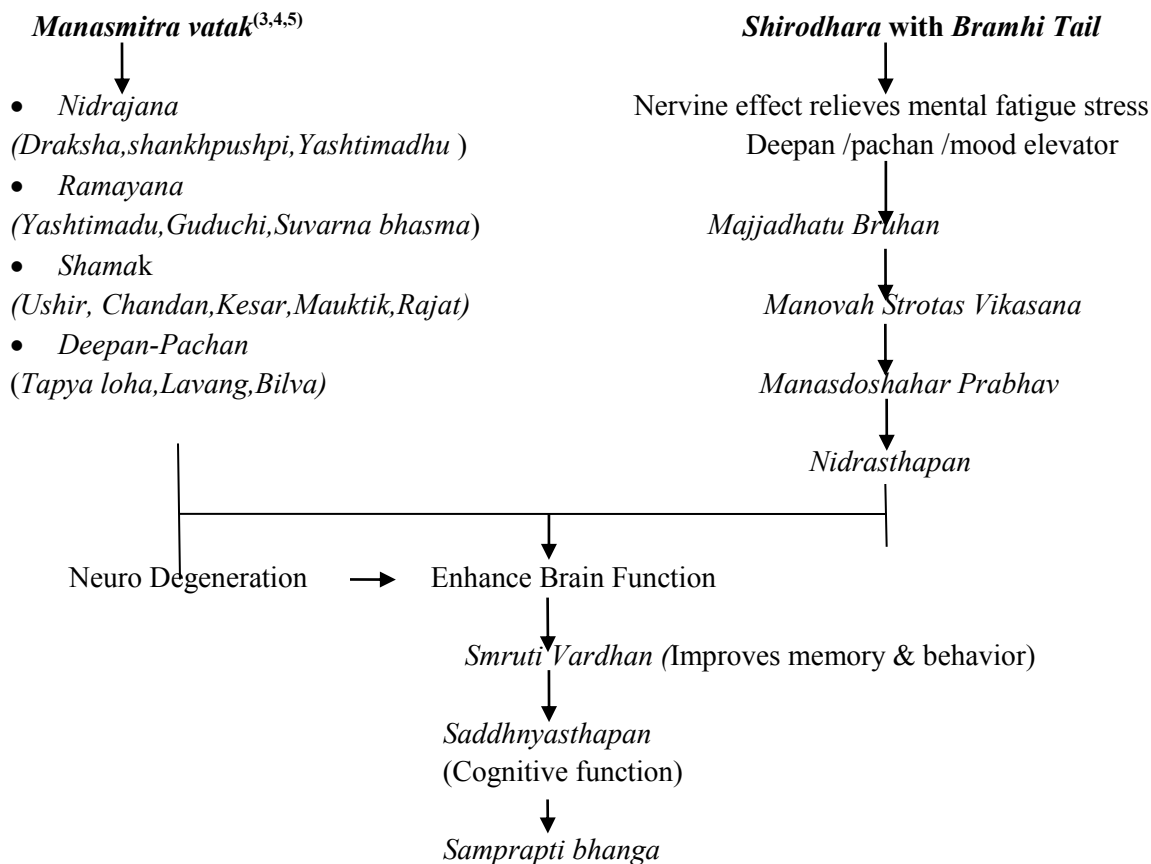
Manasmitra vatak$^{(3,4,5)}$

- Nidrajana
(Draksha,shankhpushpi,Yashtimadhu )
- Ramayana
(Yashtimadu,Guduchi,Suvarna bhasma)
- Shamak
(Ushir, Chandan,Kesar,Mauktik,Rajat)
- Deepan-Pachan
(Tapya loha,Lavang,Bilva)

Shirodhara with Bramhi Tail

Nervine effect relieves mental fatigue stress
Deepan /pachan /mood elevator

Majjadhatu Bruhan

Manovah Strotas Vikasana

Manasdoshahar Prabhav

Nidrasthapan

Neuro Degeneration

Enhance Brain Function

Smruti Vardhan (Improves memory & behavior)

Saddhnyasthapan
(Cognitive function)

Samprapti bhanga